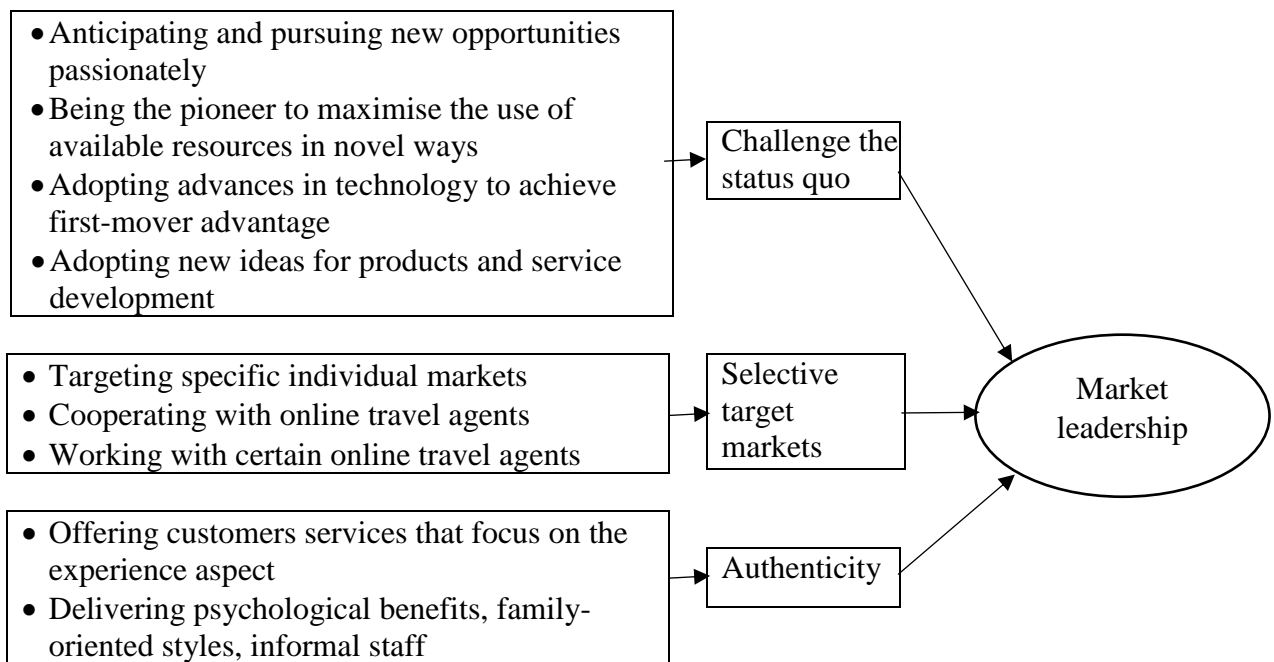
- Anticipating and pursuing new opportunities passionately
- Being the pioneer to maximise the use of available resources in novel ways
- Adopting advances in technology to achieve first-mover advantage
- Adopting new ideas for products and service development

Challenge the status quo

- Targeting specific individual markets
- Cooperating with online travel agents
- Working with certain online travel agents

Selective target markets

- Offering customers services that focus on the experience aspect
- Delivering psychological benefits, family-oriented styles, informal staff

Authenticity

Market leadership